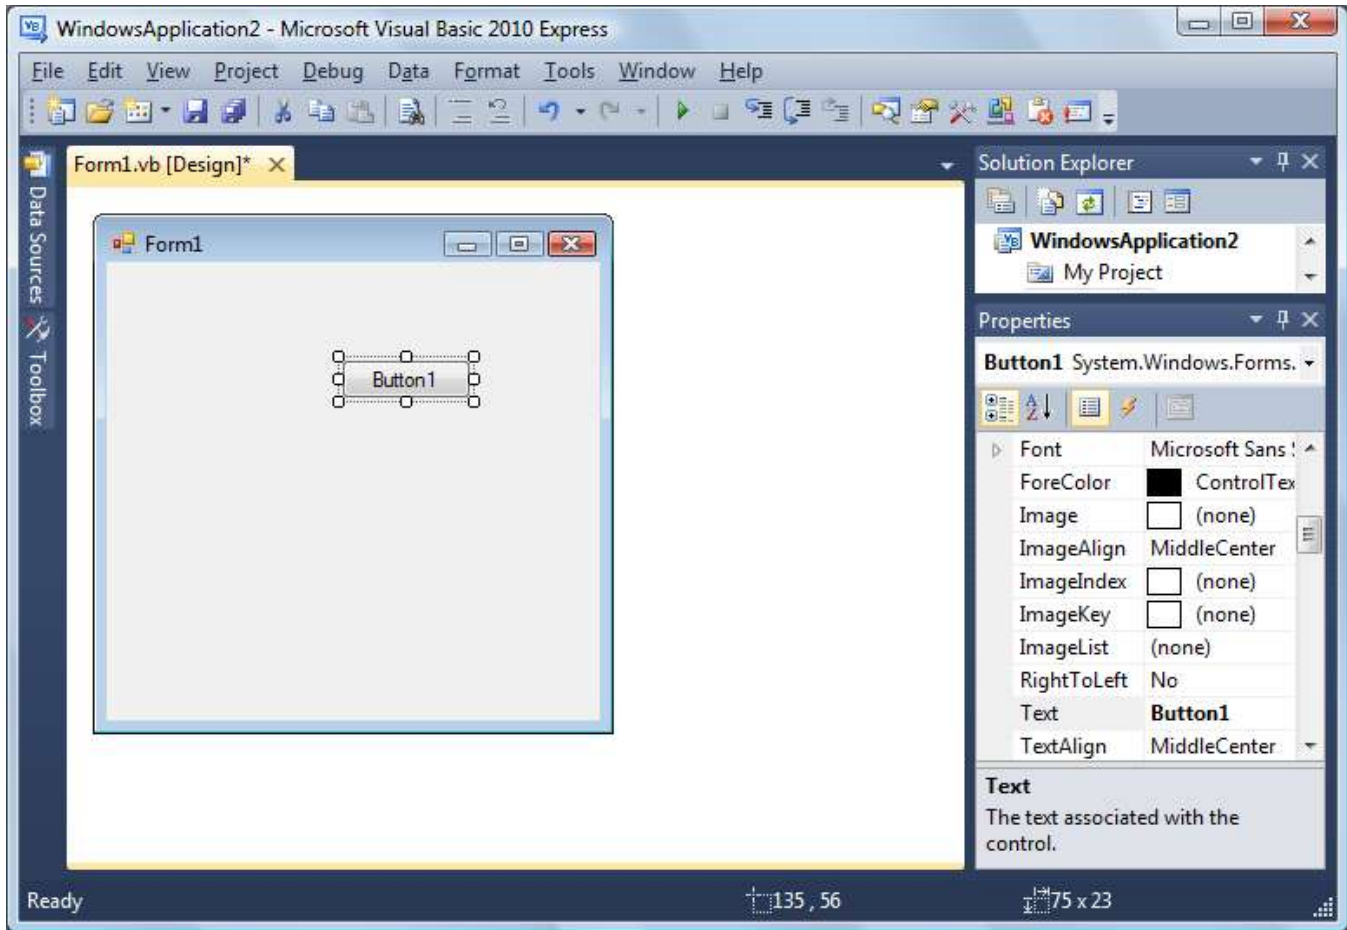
WindowsApplication2 - Microsoft Visual Basic 2010 Express

File Edit View Project Debug Data Format Tools Window Help

Data Sources Toolbox

Form1.vb [Design]*

Form1

Button1

Solution Explorer

WindowsApplication2
My Project

Properties

Button1 System.Windows.Forms.

| Font | Microsoft Sans ! |
|---|---|
| ForeColor | ControlTex |
| Image | (none) |
| ImageAlign | MiddleCenter |
| ImageIndex | (none) |
| ImageKey | (none) |
| ImageList | (none) |
| RightToLeft | No |
| Text | Button1 |
| TextAlign | MiddleCenter |

Text
The text associated with the control.

Ready 135 , 56 75 x 23